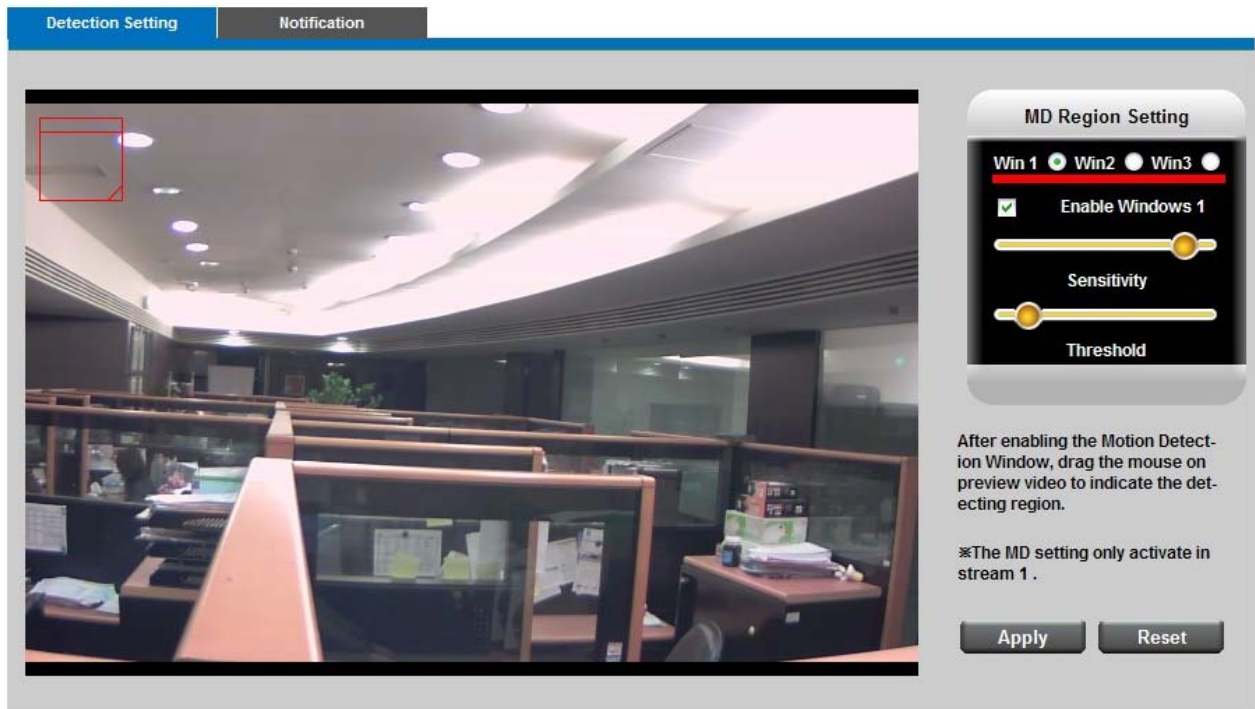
Detection Setting
Notification

MD Region Setting

Win 1 Win2 Win3

Enable Windows 1

Sensitivity

Threshold

After enabling the Motion Detection Window, drag the mouse on preview video to indicate the detecting region.

※The MD setting only activate in stream 1 .

Apply
Reset